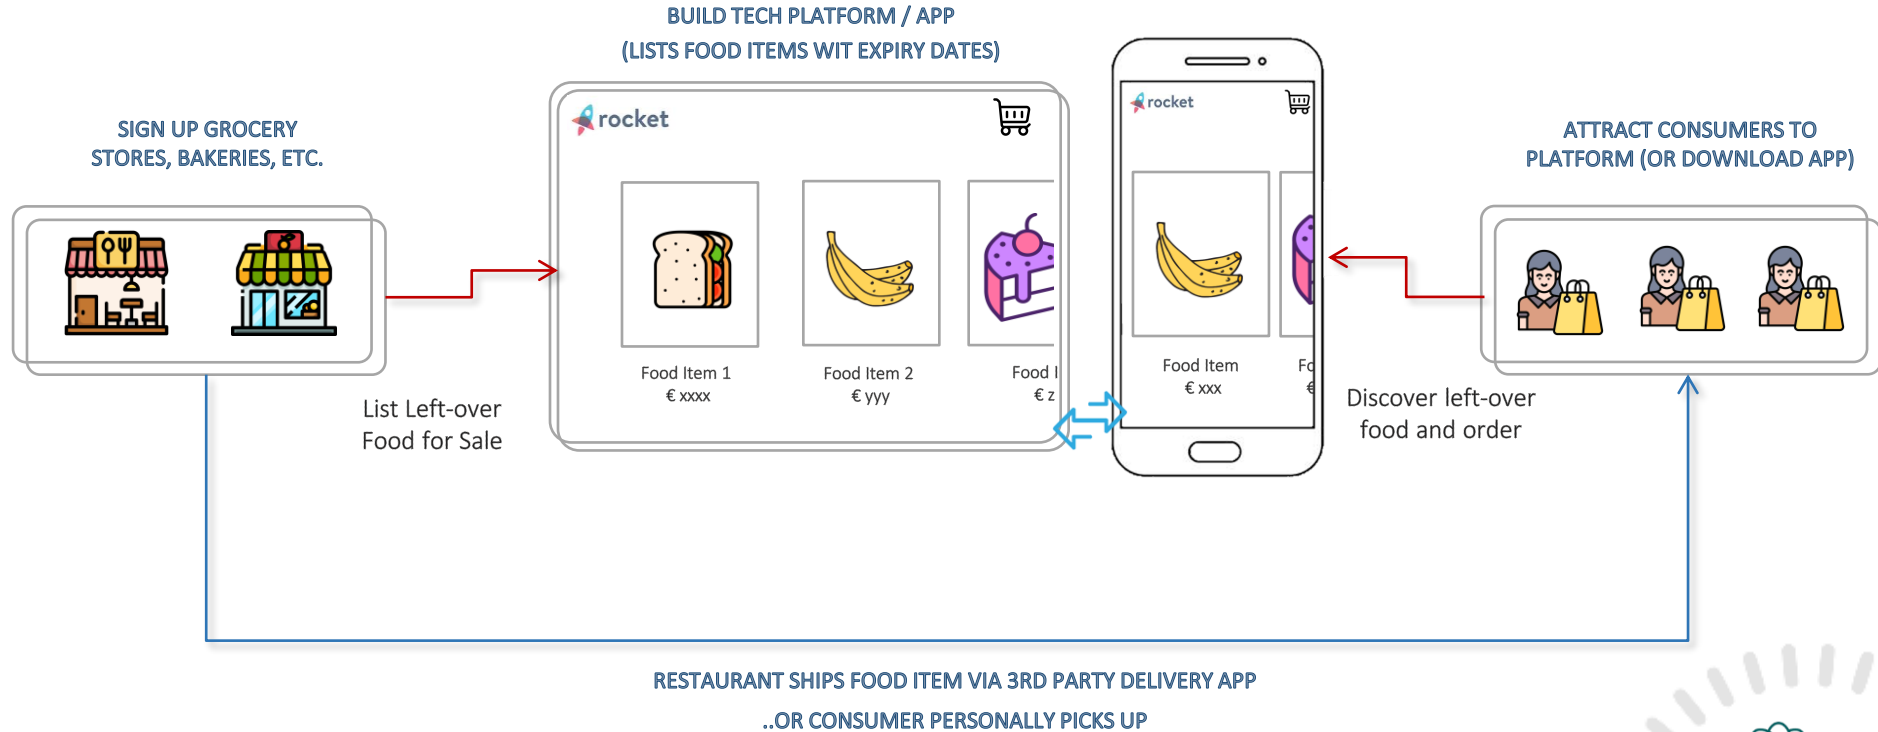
BUILD TECH PLATFORM / APP
(LISTS FOOD ITEMS WIT EXPIRY DATES)

SIGN UP GROCERY STORES, BAKERIES, ETC.

rocket

Food Item 1
€ xxxx

Food Item 2
€ yyy

Food I
€ z

rocket

Food Item
€ xxx

Fo
€

ATTRACT CONSUMERS TO PLATFORM (OR DOWNLOAD APP)

List Left-over Food for Sale

Discover left-over food and order

RESTAURANT SHIPS FOOD ITEM VIA 3RD PARTY DELIVERY APP
..OR CONSUMER PERSONALLY PICKS UP